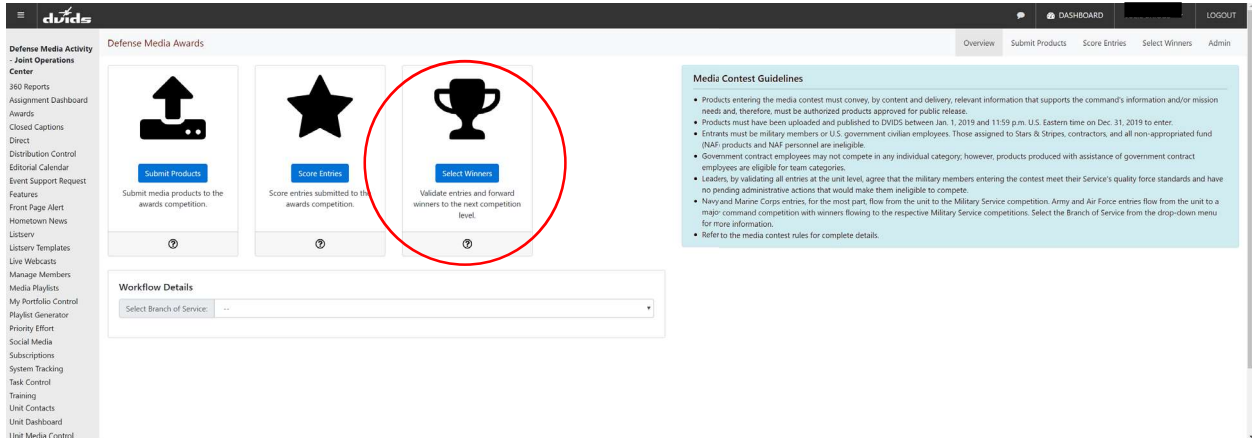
≡ dvids

DASHBOARD LOGOUT

Defense Media Activity - Joint Operations Center
360 Reports
Assignment Dashboard
Awards
Closed Captions
Direct
Distribution Control
Editorial Calendar
Event Support Request
Features
Front Page Alert
Hometown News
Listserv
Listserv Templates
Live Webcasts
Manage Members
Media Playlists
My Portfolio Control
Playlist Generator
Priority Effort
Social Media
Subscriptions
System Tracking
Task Control
Training
Unit Contacts
Unit Dashboard
Unit Media Control

Defense Media Awards

Overview Submit Products Score Entries Select Winners Admin

Submit Products
Submit media products to the awards competition.

Score Entries
Score entries submitted to the awards competition.

Select Winners
Validate entries and forward winners to the next competition level.

Media Contest Guidelines

• Products entering the media contest must convey, by content and delivery, relevant information that supports the command's information and/or mission needs and, therefore, must be authorized products approved for public release.
• Products must have been uploaded and published to DVIDS between Jan. 1, 2019 and 11:59 p.m. U.S. Eastern time on Dec. 31, 2019 to enter.
• Entrants must be military members or U.S. government civilian employees. Those assigned to Stars & Stripes, contractors, and all non-appropriated fund (NAF; products and NAF personnel are ineligible.
• Government contract employees may not compete in any individual category; however, products produced with assistance of government contract employees are eligible for team categories.
• Leaders, by validating all entries at the unit level, agree that the military members entering the contest meet their Service's quality force standards and have no pending administrative actions that would make them ineligible to compete.
• Navy and Marine Corps entries, for the most part, flow from the unit to the Military Service competition. Army and Air Force entries flow from the unit to a major command competition with winners flowing to the respective Military Service competitions. Select the Branch of Service from the drop-down menu for more information.
• Refer to the media contest rules for complete details.

Workflow Details
Select Branch of Service: --